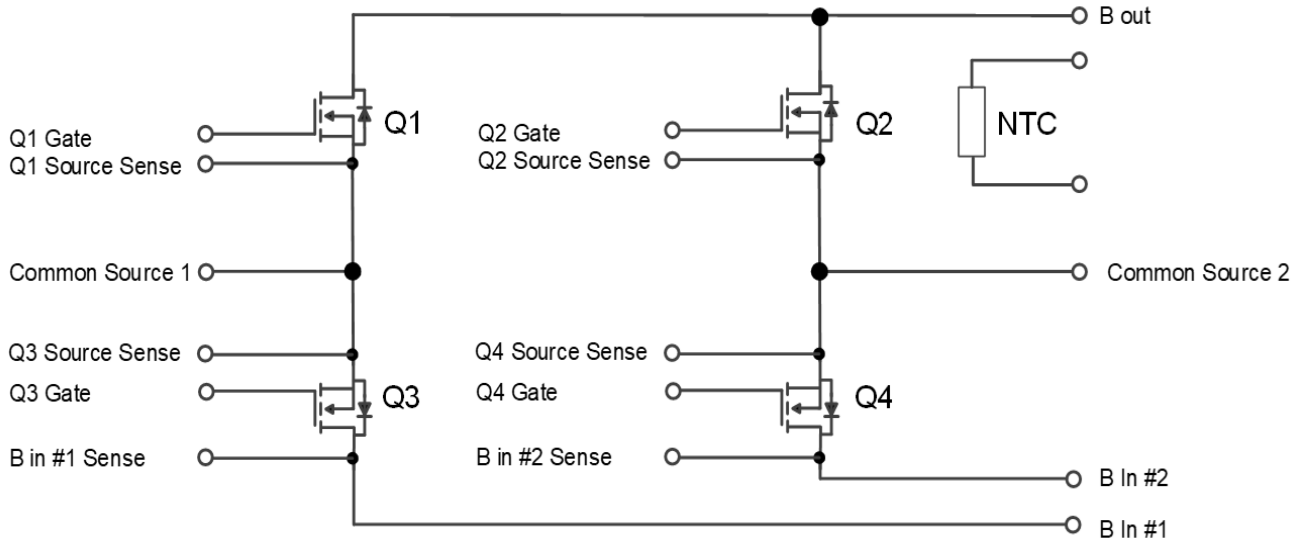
B out

Q1 Gate
Q1 Source Sense
Q1

Q2 Gate
Q2 Source Sense
Q2

NTC

Common Source 1
Common Source 2

Q3 Source Sense
Q3 Gate
Q3
B in #1 Sense

Q4 Source Sense
Q4 Gate
Q4
B in #2 Sense

B In #2
B In #1